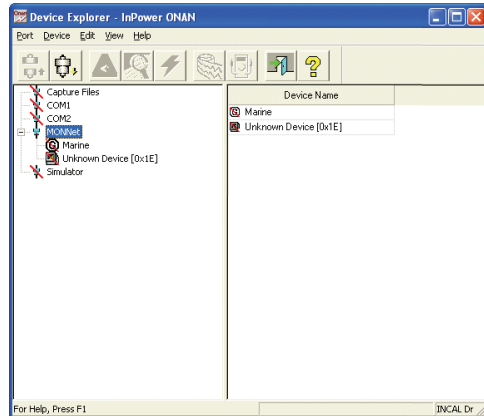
Device Explorer - InPower ONAN

Port Device Edit View Help

Capture Files
COM1
COM2
MONNet
Marine
Unknown Device [0x1E]
Simulator

Device Name
Marine
Unknown Device [0x1E]

For Help, Press F1

INCAL Dr